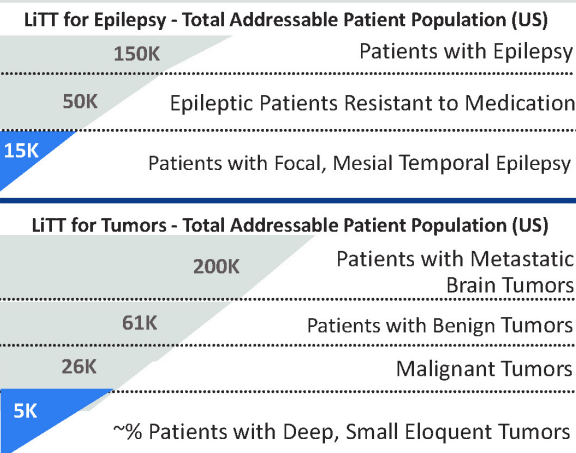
LiTT for Epilepsy - Total Addressable Patient Population (US)

150K Patients with Epilepsy

50K Epileptic Patients Resistant to Medication

15K Patients with Focal, Mesial Temporal Epilepsy

LiTT for Tumors - Total Addressable Patient Population (US)

200K Patients with Metastatic Brain Tumors

61K Patients with Benign Tumors

26K Malignant Tumors

5K ~% Patients with Deep, Small Eloquent Tumors